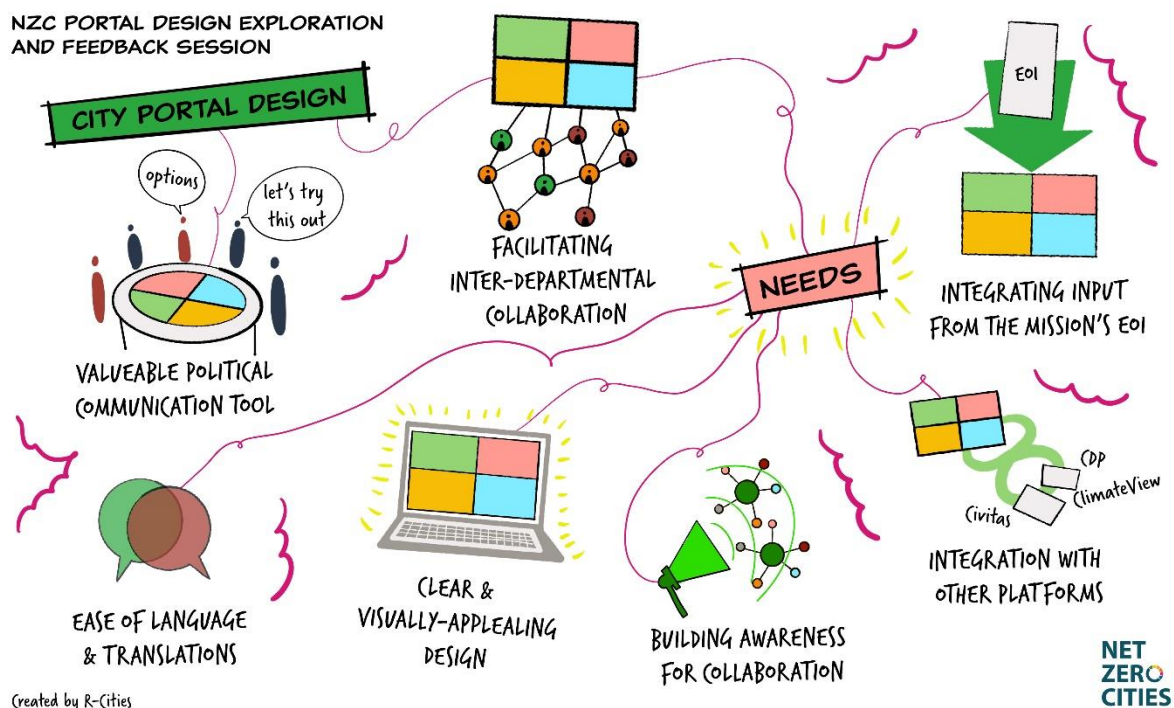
NZC PORTAL DESIGN EXPLORATION AND FEEDBACK SESSION

CITY PORTAL DESIGN

options

let's try this out

VALUEABLE POLITICAL COMMUNICATION TOOL

FACILITATING INTER-DEPARTMENTAL COLLABORATION

NEEDS

EOI

INTEGRATING INPUT FROM THE MISSION'S EOI

CDP

ClimateView

Civitas

INTEGRATION WITH OTHER PLATFORMS

EASE OF LANGUAGE & TRANSLATIONS

CLEAR & VISUALLY-APPLEALING DESIGN

BUILDING AWARENESS FOR COLLABORATION

NET ZERO CITIES

Created by R-Cities